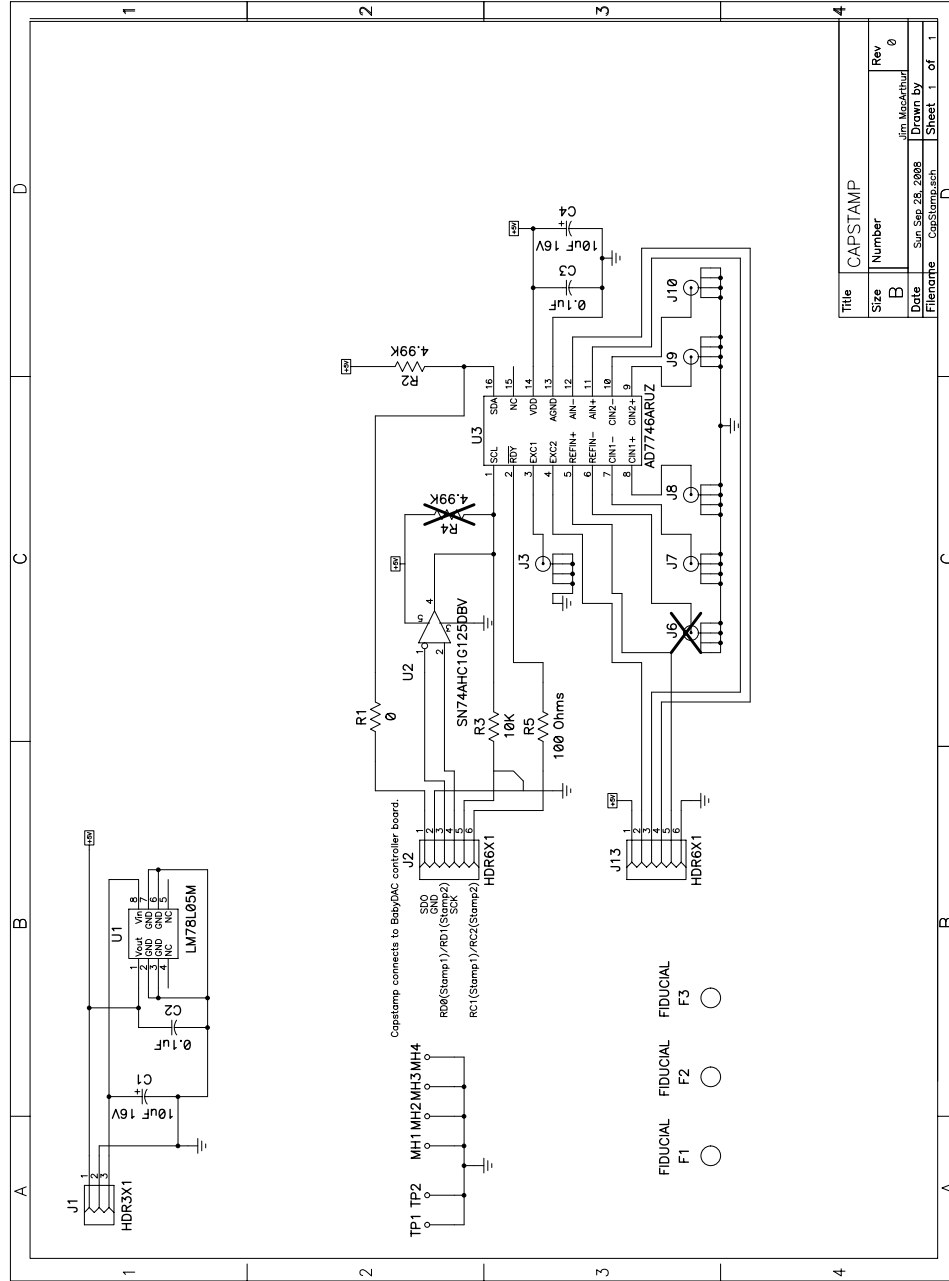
1
2
3
4
D
C
B
A
Title CAPSTAMP
Size B
Number
Rev 0
Date Sun Sep 28, 2008
Drawn by Jim MacArthur
Filename CapStamp.sch
Sheet 1 of 1

+5V
C4
10uF 16V
C3
0.1uF
+5V
R2
4.99K
U3
AD7746ARUZ
SCL RDY EXC1 EXC2 REFIN+ REFIN− CIN1− CIN1+
1 2 3 4 5 6 7 8
SDA NC VDD AGND AIN− AIN+ CIN2− CIN2+
16 15 14 13 12 11 10 9
J10
J9
J8
J7
J6
J3
R4
4.99K
+5V
U2
SN74AHC1G125DBV
R1
0
R3
10K
R5
100 Ohms
J2
HDR6X1
1 2 3 4 5 6
Capstamp connects to BabyDAC controller board.
SDO
GND
RD0(Stamp1)/RD1(Stamp2)
SCK
RC1(Stamp1)/RC2(Stamp2)
+5V
J13
HDR6X1
1 2 3 4 5 6
+5V
U1
LM78L05M
Vout GND GND NC
1 2 3 4
Vin GND GND NC
8 7 6 5
C2
0.1uF
C1
10uF 16V
J1
HDR3X1
1 2 3
MH1 MH2 MH3 MH4
TP1 TP2
FIDUCIAL F1
FIDUCIAL F2
FIDUCIAL F3